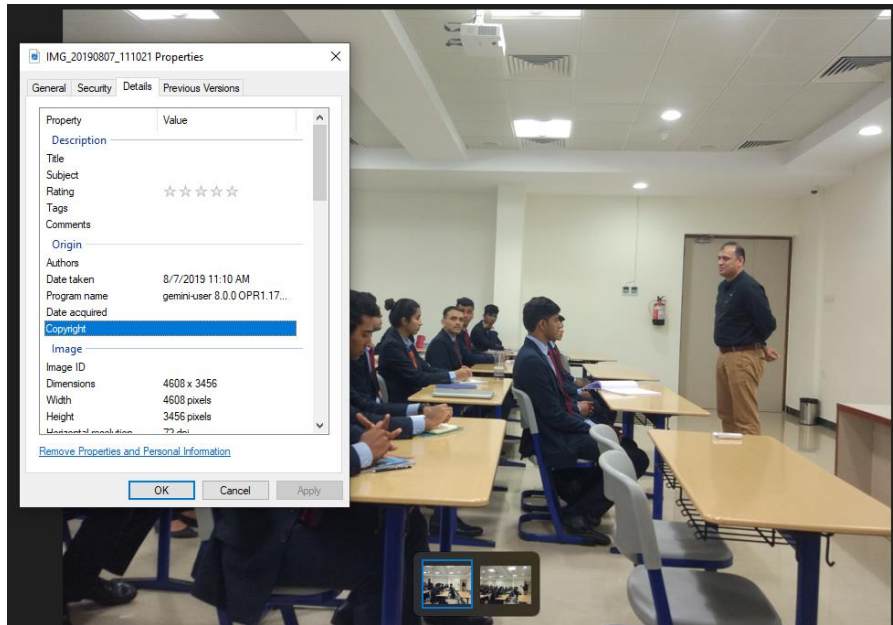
IMG_20190807_111021 Properties

General | Security | Details | Previous Versions

| Property | Value |
|---|---|
| Description | |
| Title | |
| Subject | |
| Rating | ☆☆☆☆☆ |
| Tags | |
| Comments | |
| Origin | |
| Authors | |
| Date taken | 8/7/2019 11:10 AM |
| Program name | gemini-user 8.0.0 OPR1.17... |
| Date acquired | |
| Copyright | |
| Image | |
| Image ID | |
| Dimensions | 4608 x 3456 |
| Width | 4608 pixels |
| Height | 3456 pixels |
| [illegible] | 72 dpi |

Remove Properties and Personal Information

OK | Cancel | Apply